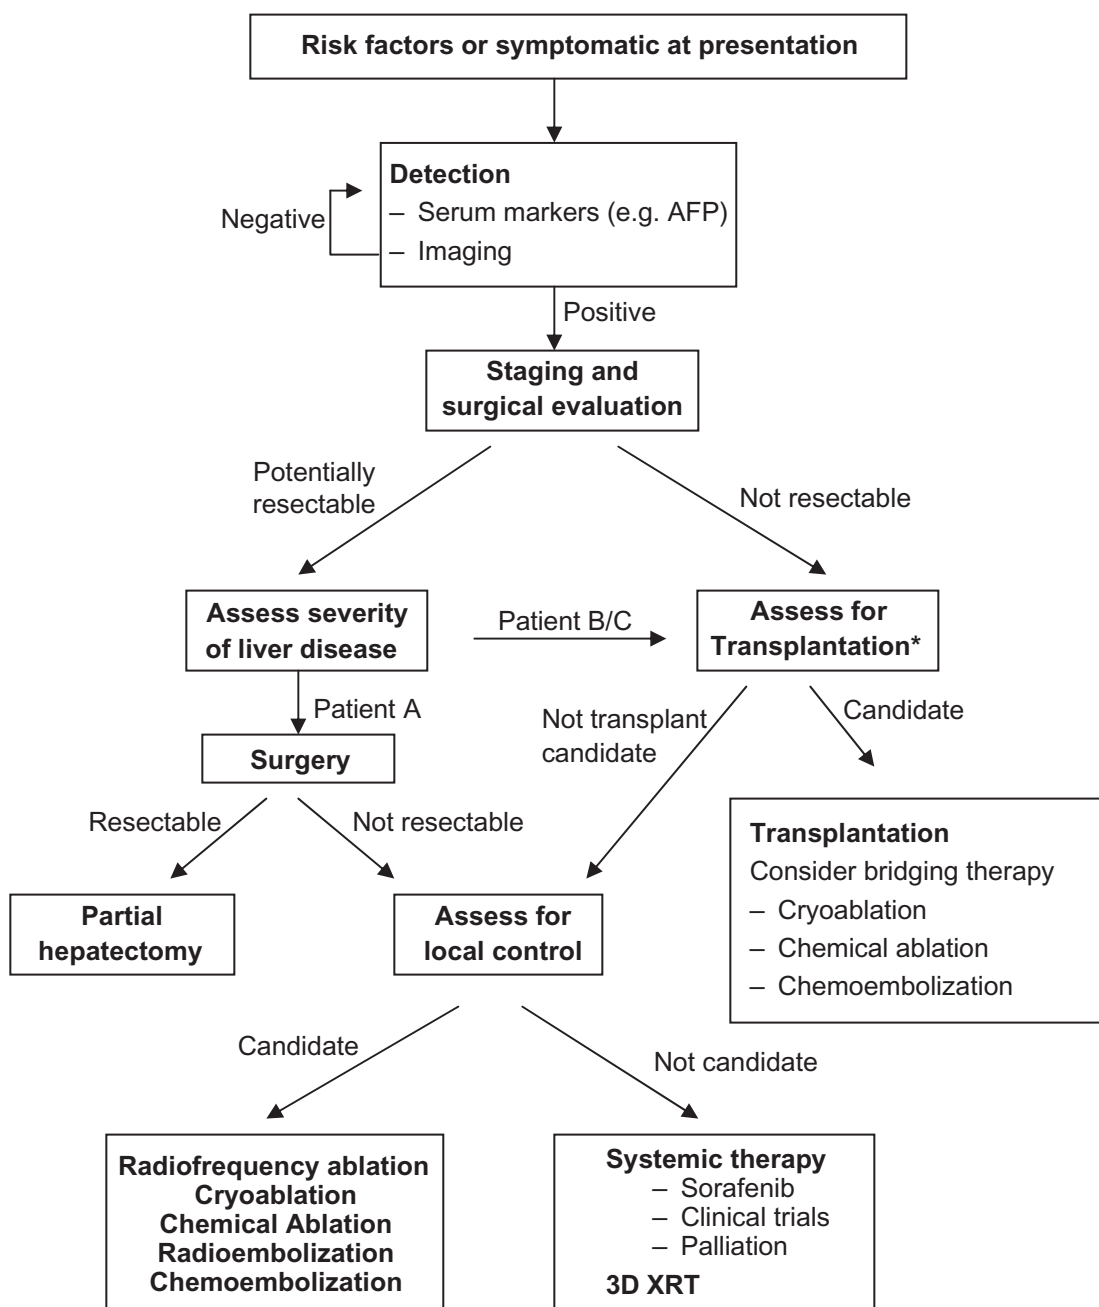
Risk factors or symptomatic at presentation

Detection
– Serum markers (e.g. AFP)
– Imaging

Negative

Positive

Staging and surgical evaluation

Potentially resectable

Not resectable

Assess severity of liver disease

Patient B/C

Assess for Transplantation*

Patient A

Not transplant candidate

Candidate

Surgery

Transplantation
Consider bridging therapy
– Cryoablation
– Chemical ablation
– Chemoembolization

Resectable

Not resectable

Partial hepatectomy

Assess for local control

Candidate

Not candidate

Radiofrequency ablation
Cryoablation
Chemical Ablation
Radioembolization
Chemoembolization

Systemic therapy
– Sorafenib
– Clinical trials
– Palliation
3D XRT